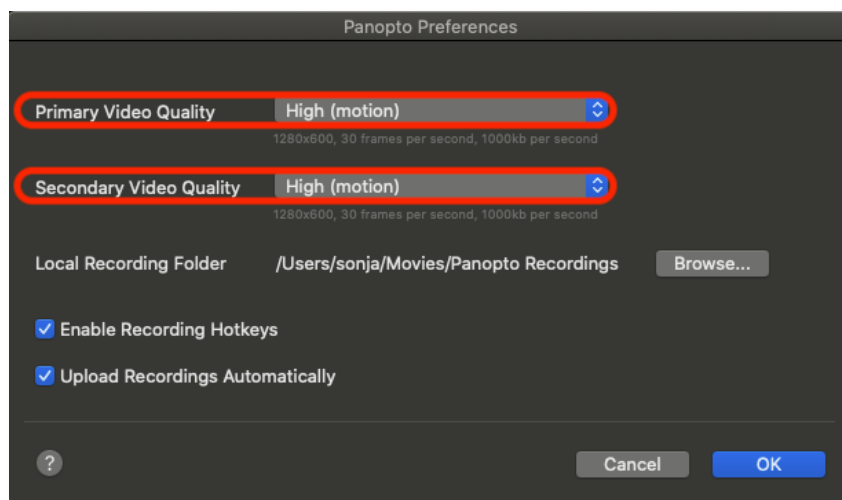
Panopto Preferences

Primary Video Quality High (motion)
1280x600, 30 frames per second, 1000kb per second

Secondary Video Quality High (motion)
1280x600, 30 frames per second, 1000kb per second

Local Recording Folder /Users/sonja/Movies/Panopto Recordings Browse...

Enable Recording Hotkeys

Upload Recordings Automatically

?

Cancel OK